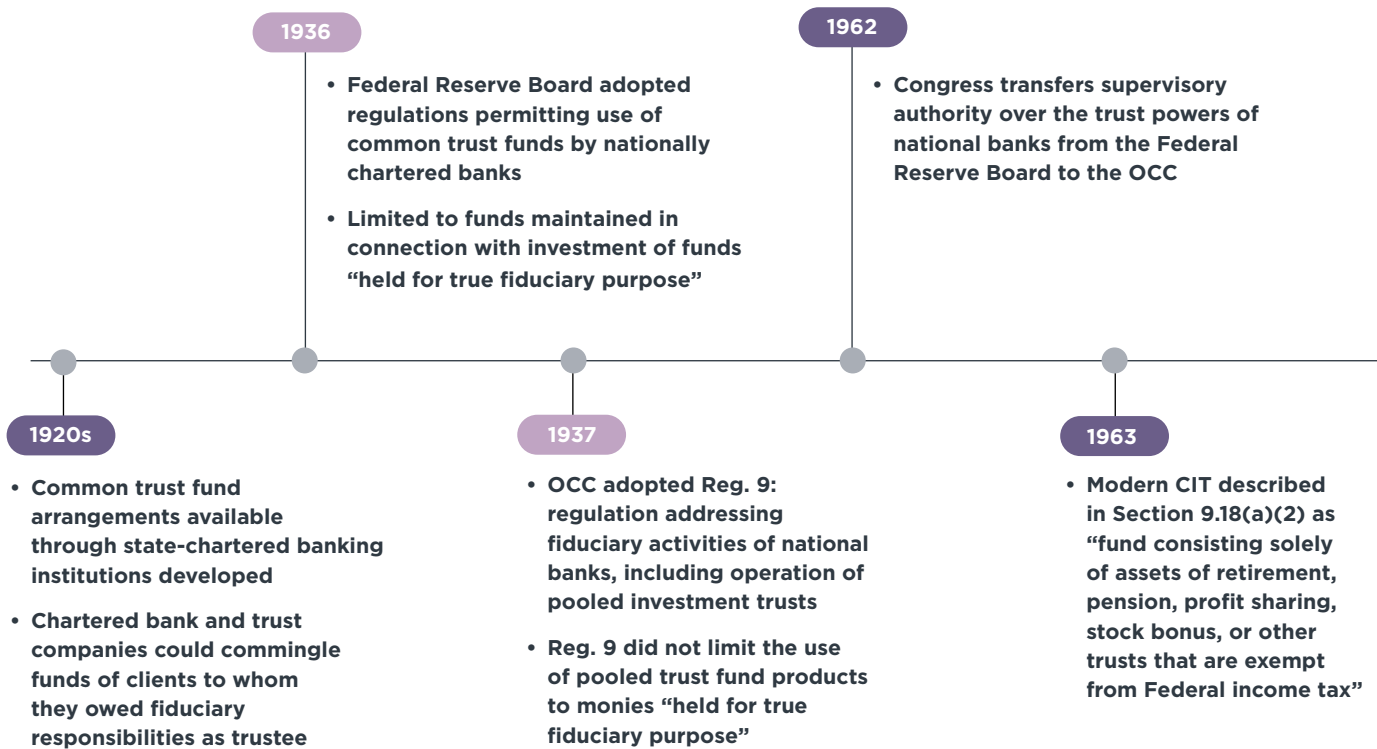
1920s

• Common trust fund arrangements available through state-chartered banking institutions developed

• Chartered bank and trust companies could commingle funds of clients to whom they owed fiduciary responsibilities as trustee

1936

• Federal Reserve Board adopted regulations permitting use of common trust funds by nationally chartered banks

• Limited to funds maintained in connection with investment of funds "held for true fiduciary purpose"

1937

• OCC adopted Reg. 9: regulation addressing fiduciary activities of national banks, including operation of pooled investment trusts

• Reg. 9 did not limit the use of pooled trust fund products to monies "held for true fiduciary purpose"

1962

• Congress transfers supervisory authority over the trust powers of national banks from the Federal Reserve Board to the OCC

1963

• Modern CIT described in Section 9.18(a)(2) as "fund consisting solely of assets of retirement, pension, profit sharing, stock bonus, or other trusts that are exempt from Federal income tax"